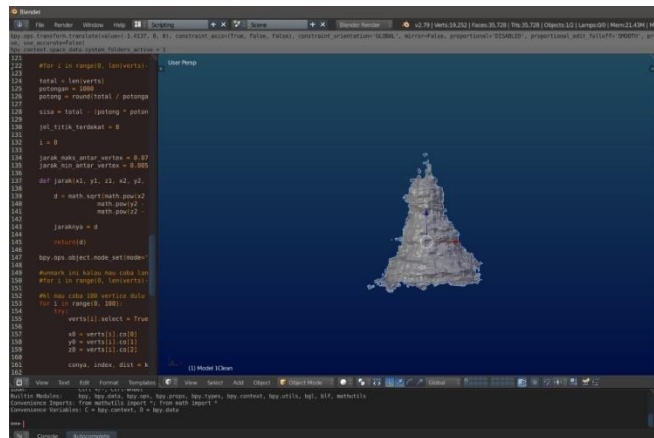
Blender

File Render Window Help Scripting Scene Blender Render v2.79 | Verts:19,252 | Faces:35,728 | Tris:35,728 | Objects:1/2 | Lamps:0/0 | Mem:21.43M | M

bpy.ops.transform.translate(value=(-1.4137, 0, 0), constraint_axis=(True, False, False), constraint_orientation='GLOBAL', mirror=False, proportional='DISABLED', proportional_edit_falloff='SMOOTH', pr
se, use_accurate=False)
bpy.context.space_data.system_folders_active = 1

121
122 #for i in range(0, len(verts)-
123
124 total = len(verts)
125 potongan = 1000
126 potong = round(total / potonga
127
128 sisa = total - (potong * poton
129
130 jml_titik_terdekat = 0
131
132 i = 0
133
134 jarak_maks_antar_vertex = 0.07
135 jarak_min_antar_vertex = 0.005
136
137 def jarak(x1, y1, z1, x2, y2,
138
139 d = math.sqrt(math.pow(x2
140 math.pow(y2 -
141 math.pow(z2 -
142
143 jaraknya = d
144
145 return(d)
146
147 bpy.ops.object.mode_set(mode='
148
149 #umark ini kalau mau coba lan
150 #for i in range(0, len(verts)-
151
152 #kl mau coba 100 vertice dulu
153 for i in range(0, 100):
154 try:
155 verts[i].select = True
156
157 x0 = verts[i].co[0]
158 y0 = verts[i].co[1]
159 z0 = verts[i].co[2]
160
161
162 conya, index, dist = k

User Persp

(1) Model 1Clean

View Text Edit Format Templates View Select Add Object Object Mode Global

Builtin Modules: bpy, bpy.data, bpy.ops, bpy.props, bpy.types, bpy.context, bpy.utils, bgl, blf, mathutils
Convenience Imports: from mathutils import *; from math import *
Convenience Variables: C = bpy.context, D = bpy.data

>>>

Console Autocomplete